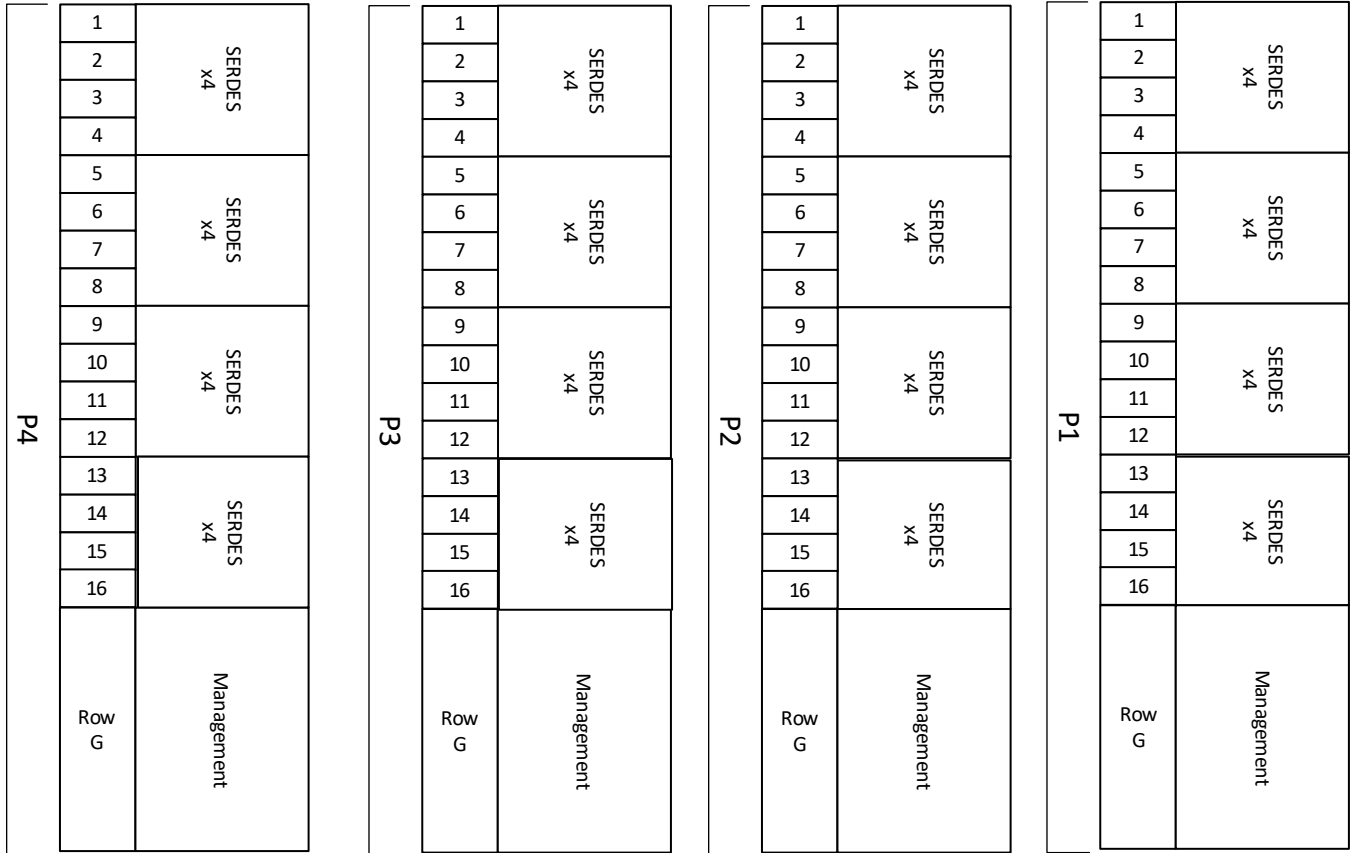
P4

| 1 | SERDES x4 |
|---|---|
| 2 | |
| 3 | |
| 4 | |
| 5 | SERDES x4 |
| 6 | |
| 7 | |
| 8 | |
| 9 | SERDES x4 |
| 10 | |
| 11 | |
| 12 | |
| 13 | SERDES x4 |
| 14 | |
| 15 | |
| 16 | |
| Row G | Management |

P3

| 1 | SERDES x4 |
|---|---|
| 2 | |
| 3 | |
| 4 | |
| 5 | SERDES x4 |
| 6 | |
| 7 | |
| 8 | |
| 9 | SERDES x4 |
| 10 | |
| 11 | |
| 12 | |
| 13 | SERDES x4 |
| 14 | |
| 15 | |
| 16 | |
| Row G | Management |

P2

| 1 | SERDES x4 |
|---|---|
| 2 | |
| 3 | |
| 4 | |
| 5 | SERDES x4 |
| 6 | |
| 7 | |
| 8 | |
| 9 | SERDES x4 |
| 10 | |
| 11 | |
| 12 | |
| 13 | SERDES x4 |
| 14 | |
| 15 | |
| 16 | |
| Row G | Management |

P1

| 1 | SERDES x4 |
|---|---|
| 2 | |
| 3 | |
| 4 | |
| 5 | SERDES x4 |
| 6 | |
| 7 | |
| 8 | |
| 9 | SERDES x4 |
| 10 | |
| 11 | |
| 12 | |
| 13 | SERDES x4 |
| 14 | |
| 15 | |
| 16 | |
| Row G | Management |